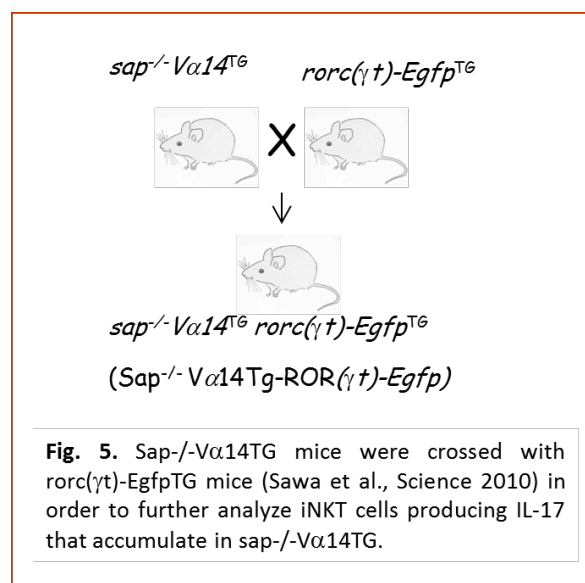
$sap^{-/-} V\alpha 14^{TG}$ $rorc(\gamma t)\text{-}Egfp^{TG}$

X

↓

$sap^{-/-} V\alpha 14^{TG}$ $rorc(\gamma t)\text{-}Egfp^{TG}$

($Sap^{-/-}$ V$\alpha$14Tg-ROR($\gamma$t)-Egfp)

**Fig. 5.** Sap-/-V$\alpha$14TG mice were crossed with rorc($\gamma$t)-EgfpTG mice (Sawa et al., Science 2010) in order to further analyze iNKT cells producing IL-17 that accumulate in sap-/-V$\alpha$14TG.